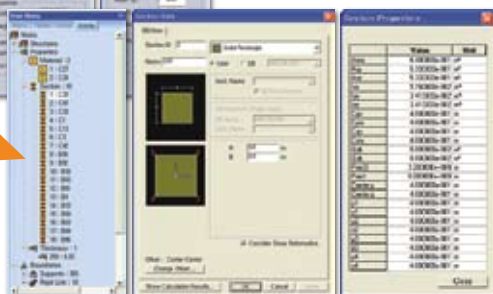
Tree Menu

Works
Structure
Properties
Material : 2
Section : 18
1 : C1
2 : C2
3 : C3
4 : C4
5 : C5
6 : C6
7 : C7
8 : B1
9 : B2
10 : B3
11 : B4
12 : B5
Thickness : 1
Boundaries
Supports : 385
Rigid Link : 10

Section Data
DB/User
Section ID
Name
Solid Rectangle
User
DB
Sect. Name
H
B
Offset : Center-Center
Change Offset...
Show Calculation Results...
OK
Cancel
Apply
Consider Shear Deformation.

Section Properties
| | Value | Unit |
|---|---|---|
| Area | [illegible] | $m^2$ |
| Asy | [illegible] | $m^2$ |
| Asz | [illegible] | $m^2$ |
| Ixx | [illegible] | $m^4$ |
| Iyy | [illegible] | $m^4$ |
| Izz | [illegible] | $m^4$ |
| Cyp | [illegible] | m |
| Cym | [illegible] | m |
| Czp | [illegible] | m |
| Czm | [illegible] | m |
| Qyb | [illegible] | |
| Qzb | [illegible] | |
| Peri:O | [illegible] | m |
| Peri:I | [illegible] | m |
| Center:y | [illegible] | m |
| Center:z | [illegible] | m |
| y1 | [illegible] | m |
| z1 | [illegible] | m |
| y2 | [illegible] | m |
| z2 | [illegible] | m |
| y3 | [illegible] | m |
| z3 | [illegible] | m |
| y4 | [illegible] | m |
| z4 | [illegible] | m |

Close